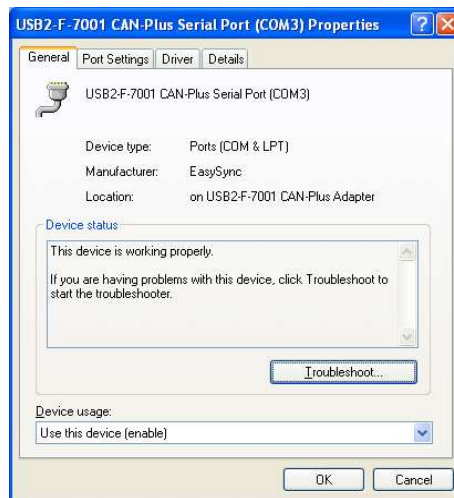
USB2-F-7001 CAN-Plus Serial Port (COM3) Properties

General | Port Settings | Driver | Details

USB2-F-7001 CAN-Plus Serial Port (COM3)

Device type: Ports (COM & LPT)

Manufacturer: EasySync

Location: on USB2-F-7001 CAN-Plus Adapter

Device status

This device is working properly.

If you are having problems with this device, click Troubleshoot to start the troubleshooter.

Troubleshoot...

Device usage:

Use this device (enable)

OK | Cancel